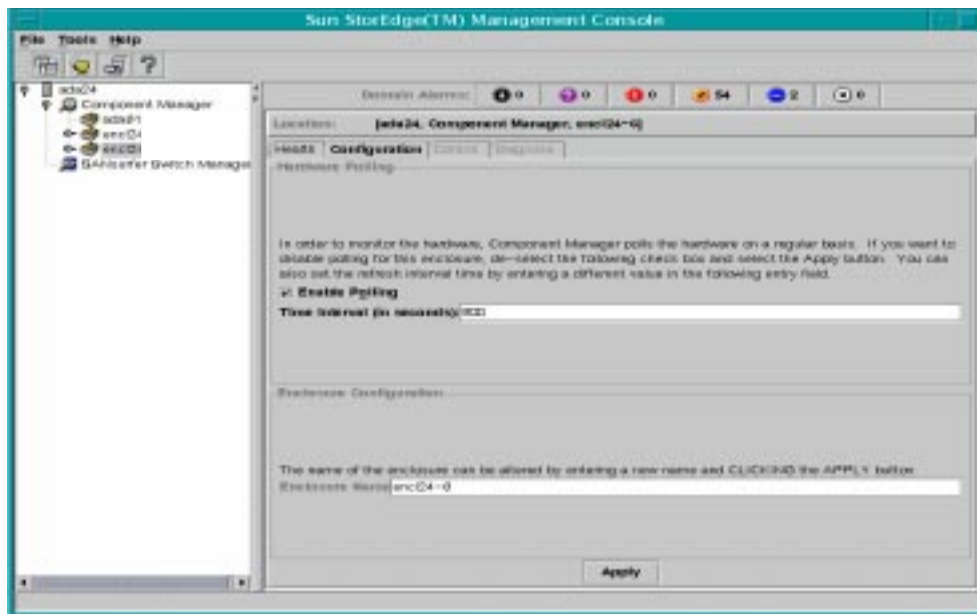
Sun StorEdge(TM) Management Console

File Tools Help

?

ads24
Component Manager
ads21
encl24
encl24
SANsurfer Switch Manager

Domain Alarms: 0 0 0 54 2 0

Location: [ads24, Component Manager, encl24-0]

Health Configuration Control Diagnose

Hardware Polling

In order to monitor the hardware, Component Manager polls the hardware on a regular basis. If you want to disable polling for this enclosure, de-select the following check box and select the Apply button. You can also set the refresh interval time by entering a different value in the following entry field.

Enable Polling

Time Interval (in seconds): 900

Enclosure Configuration

The name of the enclosure can be altered by entering a new name and CLICKING the APPLY button.

Enclosure Name encl24-0

Apply